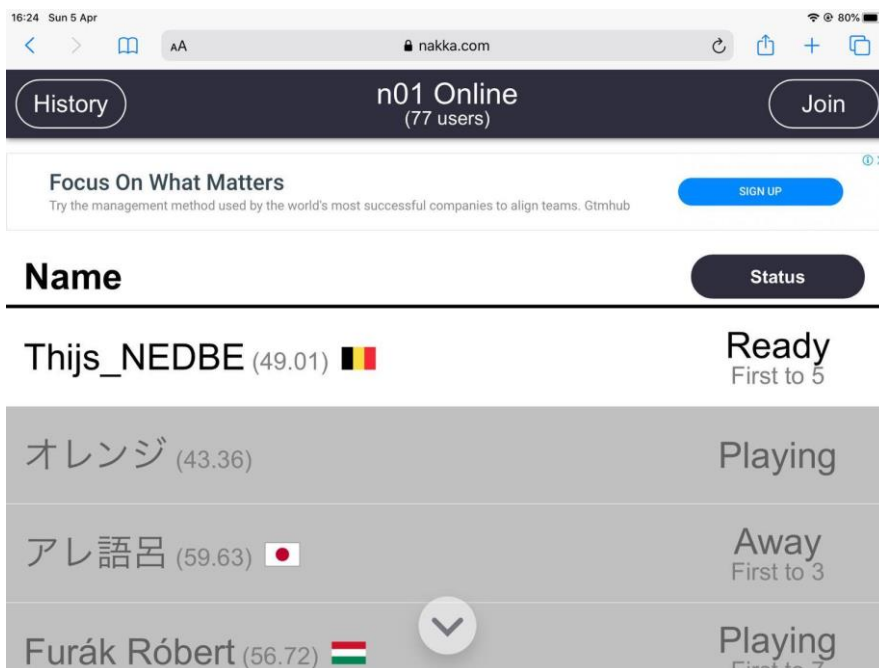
16:24 Sun 5 Apr

80%

AA nakka.com

History

n01 Online
(77 users)

Join

Focus On What Matters
Try the management method used by the world's most successful companies to align teams. Gtmhub

SIGN UP

Name

Status

Thijs_NEDBE (49.01)

Ready
First to 5

オレンジ (43.36)

Playing

アレ語呂 (59.63)

Away
First to 3

Furák Róbert (56.72)

Playing
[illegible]